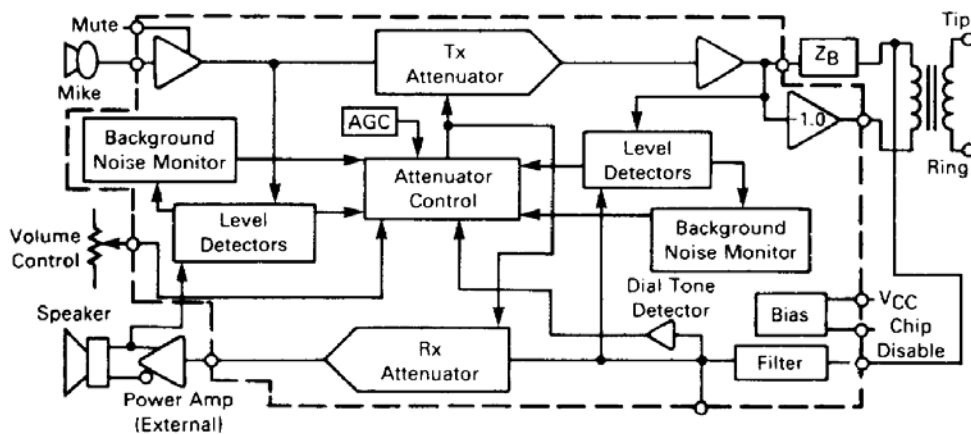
Mute

Mike

Tx Attenuator

$Z_B$

Tip

-1.0

Ring

AGC

Background Noise Monitor

Attenuator Control

Level Detectors

Level Detectors

Background Noise Monitor

Volume Control

Dial Tone Detector

$V_{CC}$

Bias

Chip Disable

Speaker

Rx Attenuator

Filter

Power Amp (External)